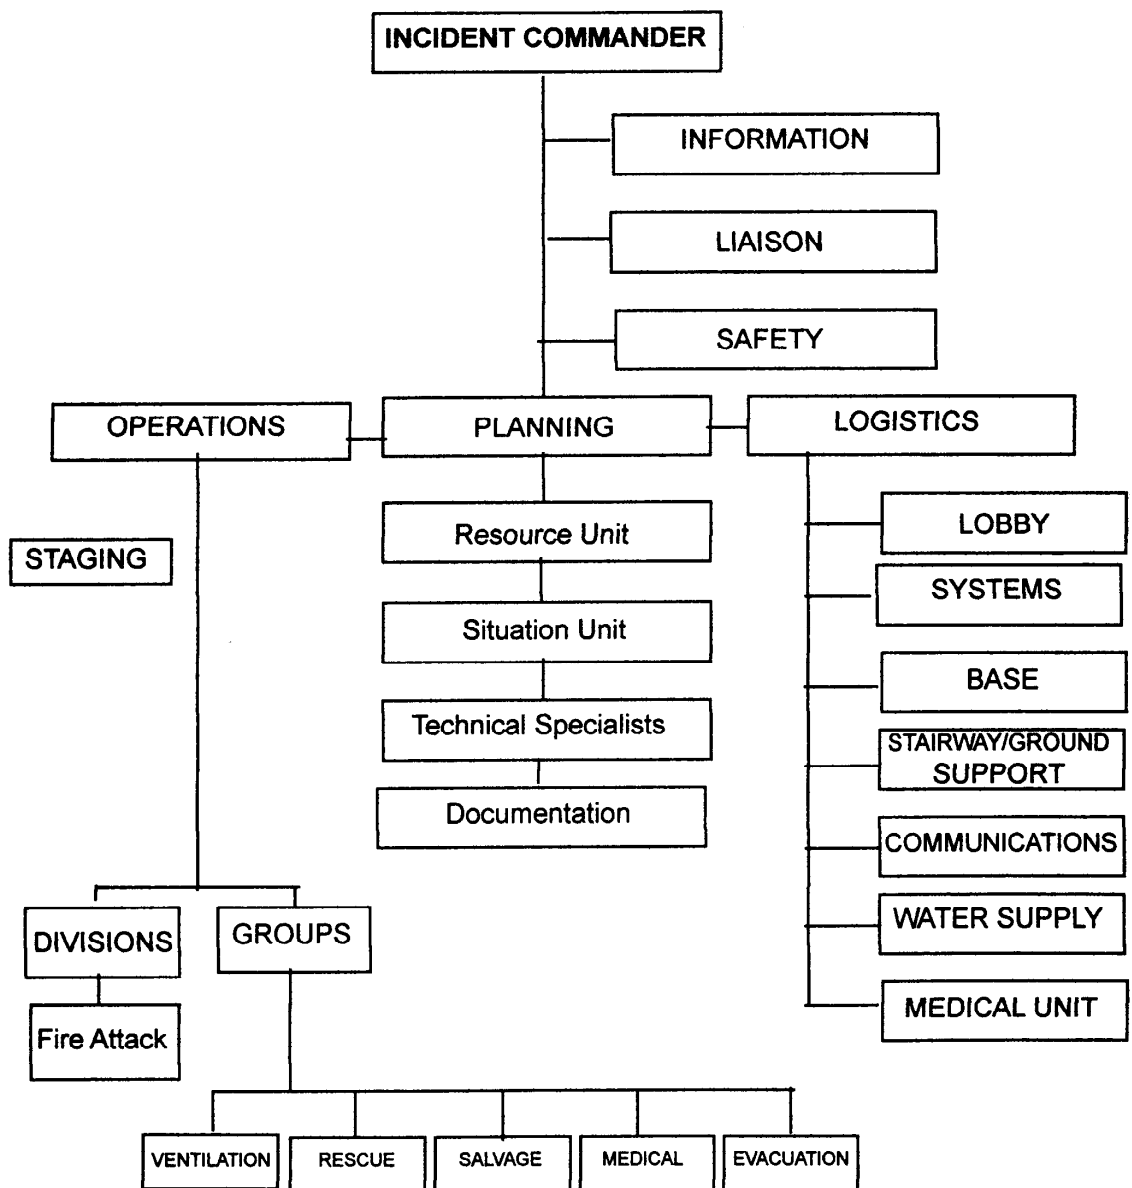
INCIDENT COMMANDER

INFORMATION

LIAISON

SAFETY

OPERATIONS

PLANNING

LOGISTICS

STAGING

Resource Unit

Situation Unit

Technical Specialists

Documentation

LOBBY

SYSTEMS

BASE

STAIRWAY/GROUND SUPPORT

COMMUNICATIONS

WATER SUPPLY

MEDICAL UNIT

DIVISIONS

GROUPS

Fire Attack

VENTILATION

RESCUE

SALVAGE

MEDICAL

EVACUATION